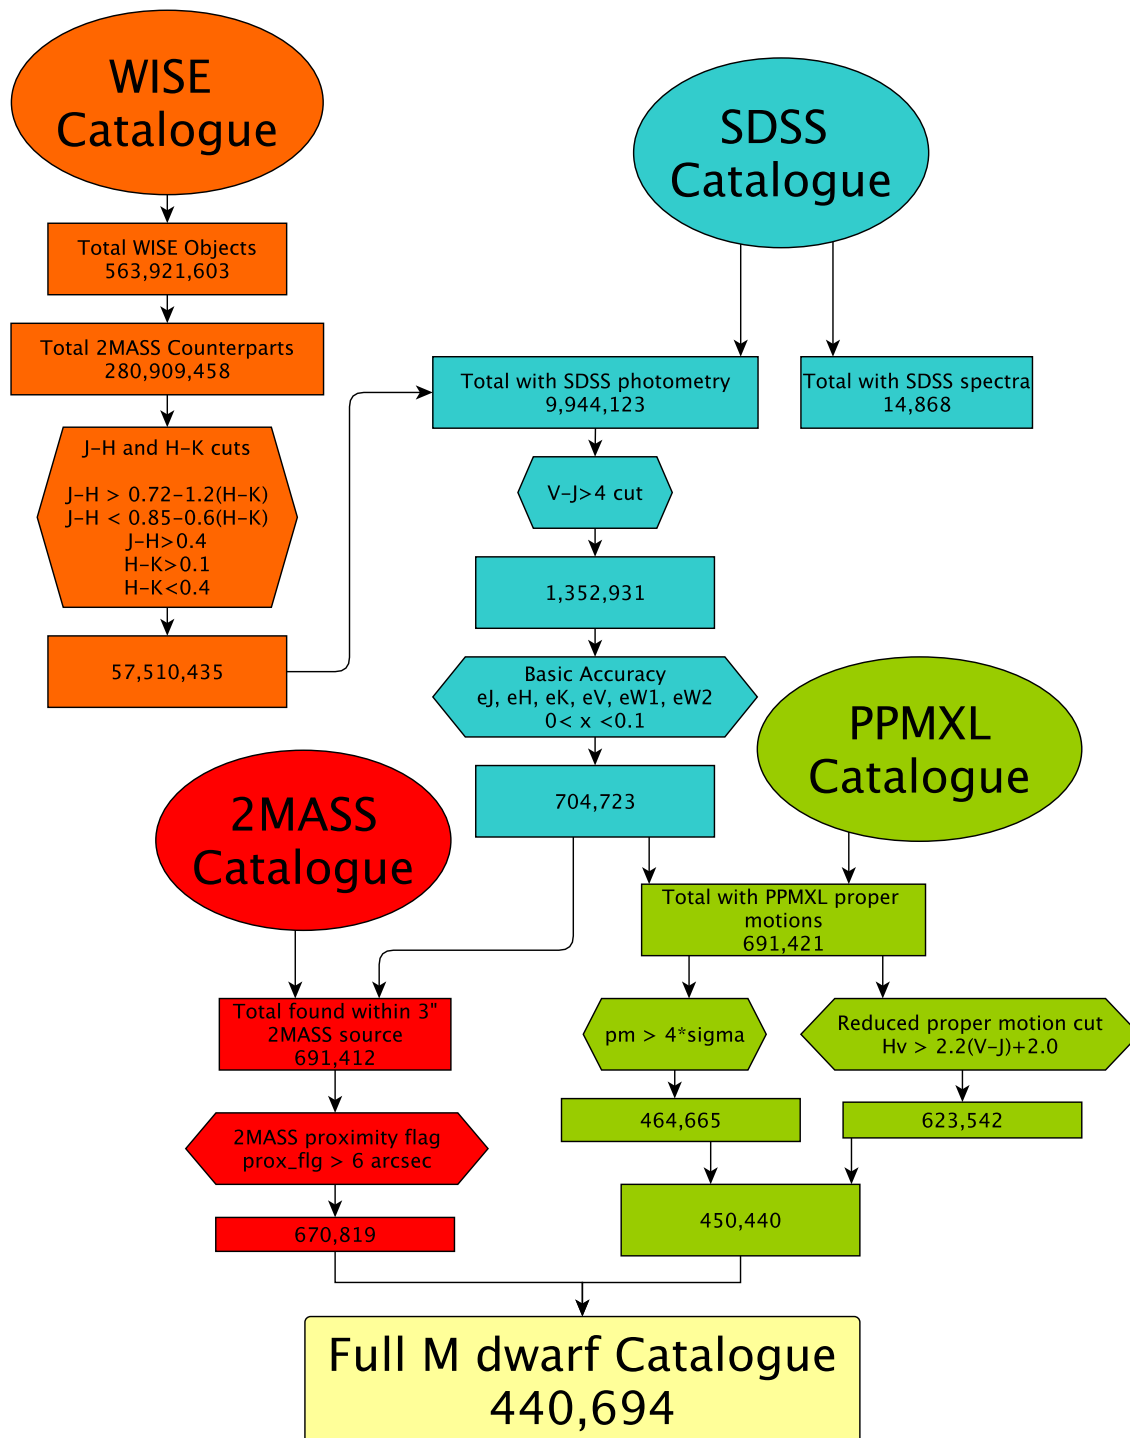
WISE Catalogue

Total WISE Objects
563,921,603

Total 2MASS Counterparts
280,909,458

J-H and H-K cuts

J-H > 0.72-1.2(H-K)
J-H < 0.85-0.6(H-K)
J-H>0.4
H-K>0.1
H-K<0.4

57,510,435

SDSS Catalogue

Total with SDSS photometry
9,944,123

Total with SDSS spectra
14,868

V-J>4 cut

1,352,931

Basic Accuracy
eJ, eH, eK, eV, eW1, eW2
0< x <0.1

704,723

PPMXL Catalogue

2MASS Catalogue

Total with PPMXL proper motions
691,421

Total found within 3"
2MASS source
691,412

pm > 4*sigma

Reduced proper motion cut
Hv > 2.2(V-J)+2.0

2MASS proximity flag
prox_flg > 6 arcsec

464,665

623,542

450,440

670,819

Full M dwarf Catalogue
440,694